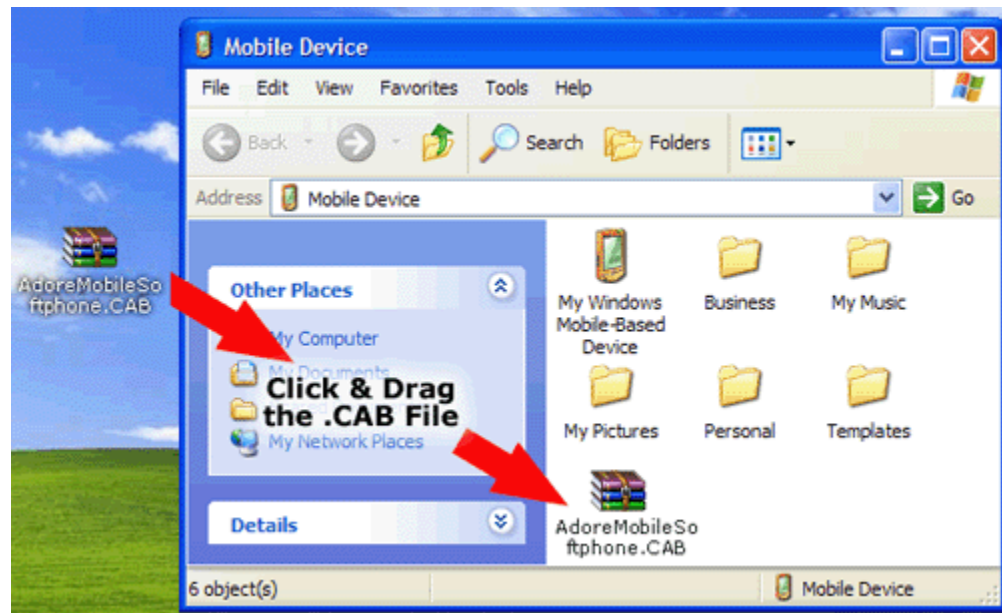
AdoreMobileSoftphone.CAB

Mobile Device

File Edit View Favorites Tools Help

Back Search Folders

Address Mobile Device Go

Other Places

My Computer

My Documents

My Network Places

Click & Drag the .CAB File

Details

My Windows Mobile-Based Device

Business

My Music

My Pictures

Personal

Templates

AdoreMobileSoftphone.CAB

6 object(s)

Mobile Device